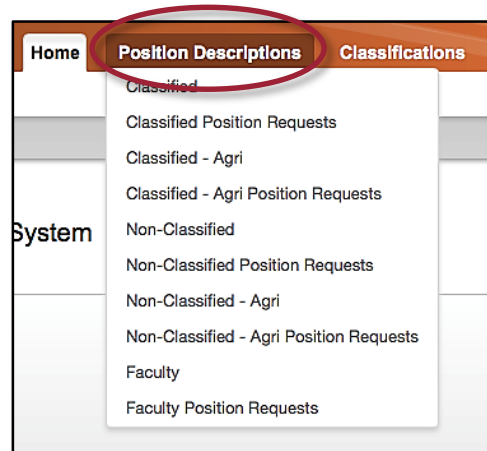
Home
Position Descriptions
Classifications
Classified
Classified Position Requests
Classified - Agri
Classified - Agri Position Requests
Non-Classified
Non-Classified Position Requests
Non-Classified - Agri
Non-Classified - Agri Position Requests
Faculty
Faculty Position Requests
System